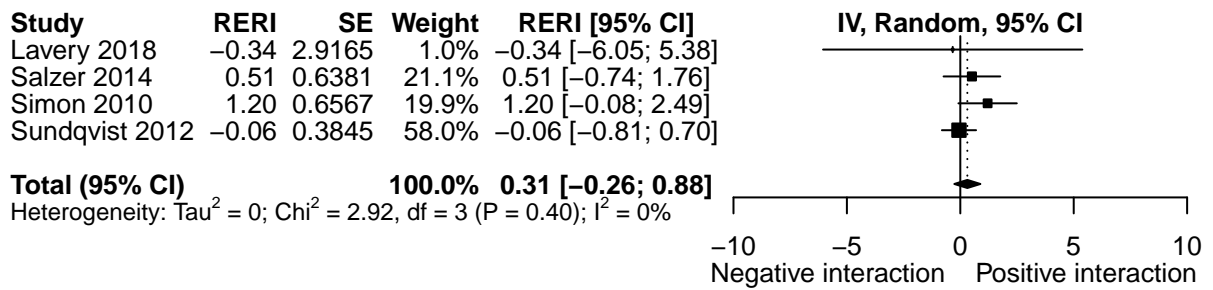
| Study | RERI | SE | Weight | RERI [95% CI] |
|---|---|---|---|---|
| Lavery 2018 | −0.34 | 2.9165 | 1.0% | −0.34 [−6.05; 5.38] |
| Salzer 2014 | 0.51 | 0.6381 | 21.1% | 0.51 [−0.74; 1.76] |
| Simon 2010 | 1.20 | 0.6567 | 19.9% | 1.20 [−0.08; 2.49] |
| Sundqvist 2012 | −0.06 | 0.3845 | 58.0% | −0.06 [−0.81; 0.70] |
| **Total (95% CI)** | | | **100.0%** | **0.31 [−0.26; 0.88]** |

Heterogeneity: $Tau^2 = 0$; $Chi^2 = 2.92$, df = 3 (P = 0.40); $I^2 = 0\%$

IV, Random, 95% CI

−10 −5 0 5 10

Negative interaction Positive interaction